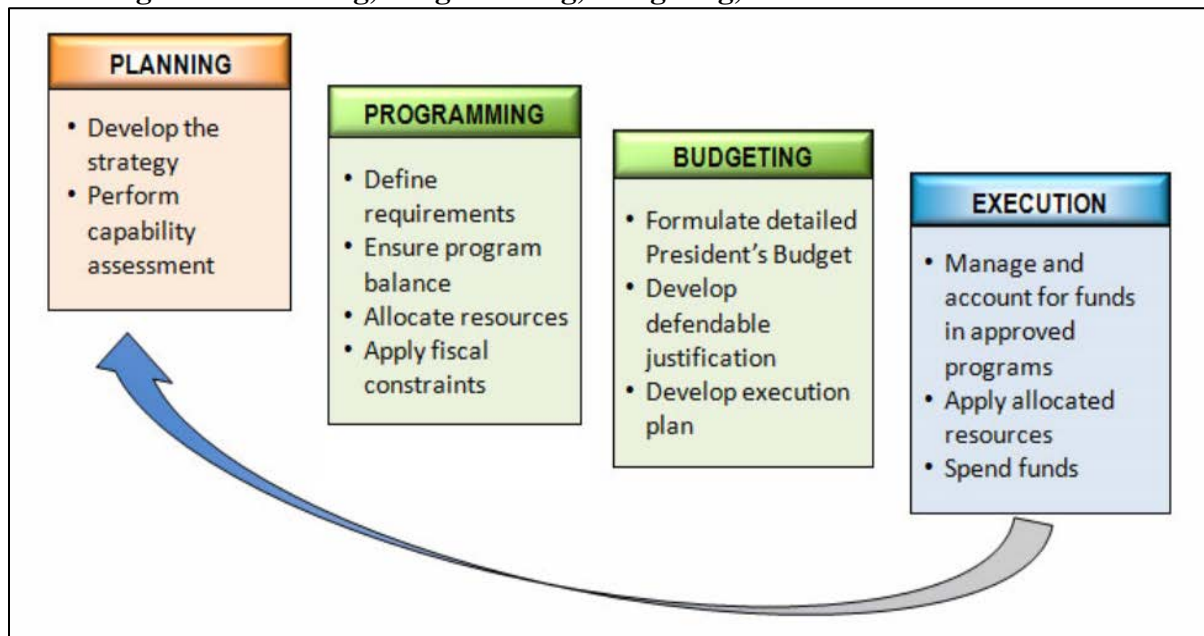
PLANNING

• Develop the strategy
• Perform capability assessment

PROGRAMMING

• Define requirements
• Ensure program balance
• Allocate resources
• Apply fiscal constraints

BUDGETING

• Formulate detailed President's Budget
• Develop defendable justification
• Develop execution plan

EXECUTION

• Manage and account for funds in approved programs
• Apply allocated resources
• Spend funds